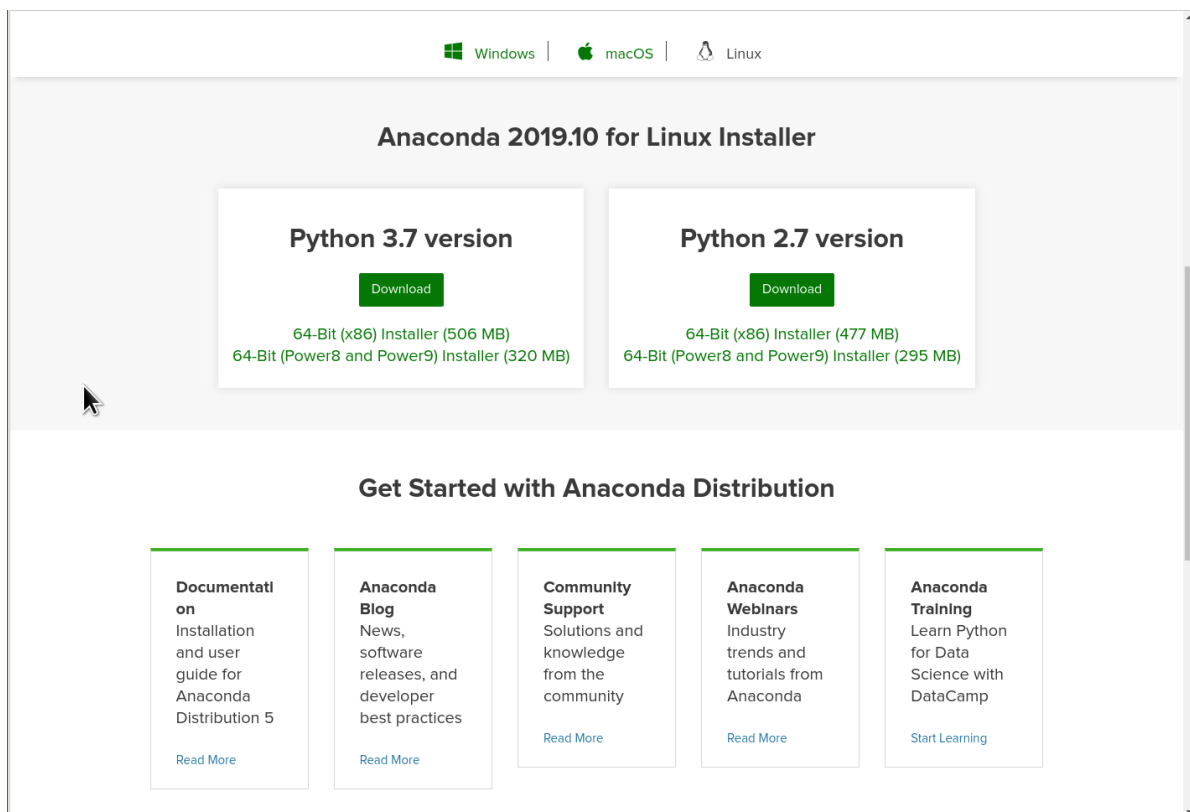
Windows | macOS | Linux

Anaconda 2019.10 for Linux Installer

Python 3.7 version

Download

64-Bit (x86) Installer (506 MB)
64-Bit (Power8 and Power9) Installer (320 MB)

Python 2.7 version

Download

64-Bit (x86) Installer (477 MB)
64-Bit (Power8 and Power9) Installer (295 MB)

Get Started with Anaconda Distribution

Documentation
Installation and user guide for Anaconda Distribution 5

Read More

Anaconda Blog
News, software releases, and developer best practices

Read More

Community Support
Solutions and knowledge from the community

Read More

Anaconda Webinars
Industry trends and tutorials from Anaconda

Read More

Anaconda Training
Learn Python for Data Science with DataCamp

Start Learning